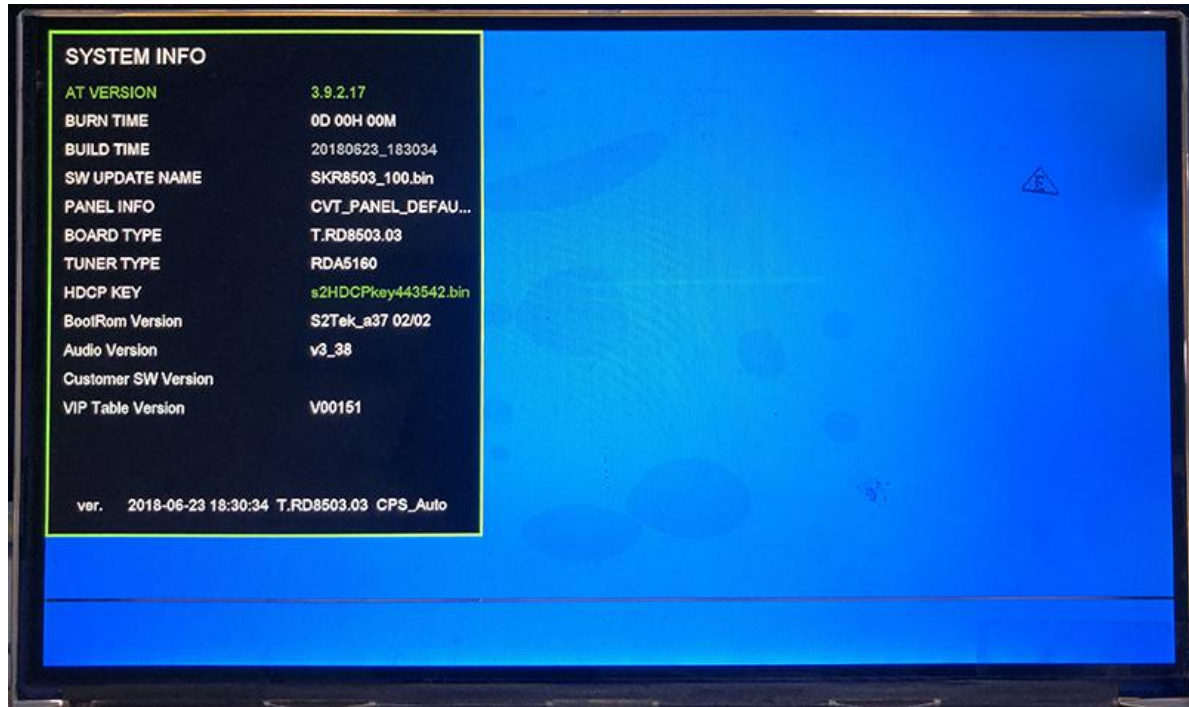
SYSTEM INFO

| | |
|---|---|
| AT VERSION | 3.9.2.17 |
| BURN TIME | 0D 00H 00M |
| BUILD TIME | 20180623_183034 |
| SW UPDATE NAME | SKR8503_100.bin |
| PANEL INFO | CVT_PANEL_DEFAU... |
| BOARD TYPE | T.RD8503.03 |
| TUNER TYPE | RDA5160 |
| HDCP KEY | s2HDCPkey443542.bin |
| BootRom Version | S2Tek_a37 02/02 |
| Audio Version | v3_38 |
| Customer SW Version | |
| VIP Table Version | V00151 |

ver. 2018-06-23 18:30:34 T.RD8503.03 CPS_Auto